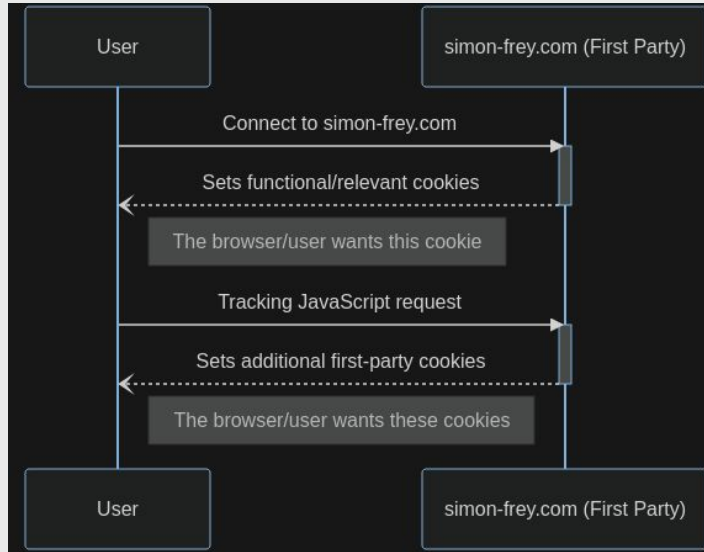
User

simon-frey.com (First Party)

Connect to simon-frey.com

Sets functional/relevant cookies

The browser/user wants this cookie

Tracking JavaScript request

Sets additional first-party cookies

The browser/user wants these cookies

User

simon-frey.com (First Party)